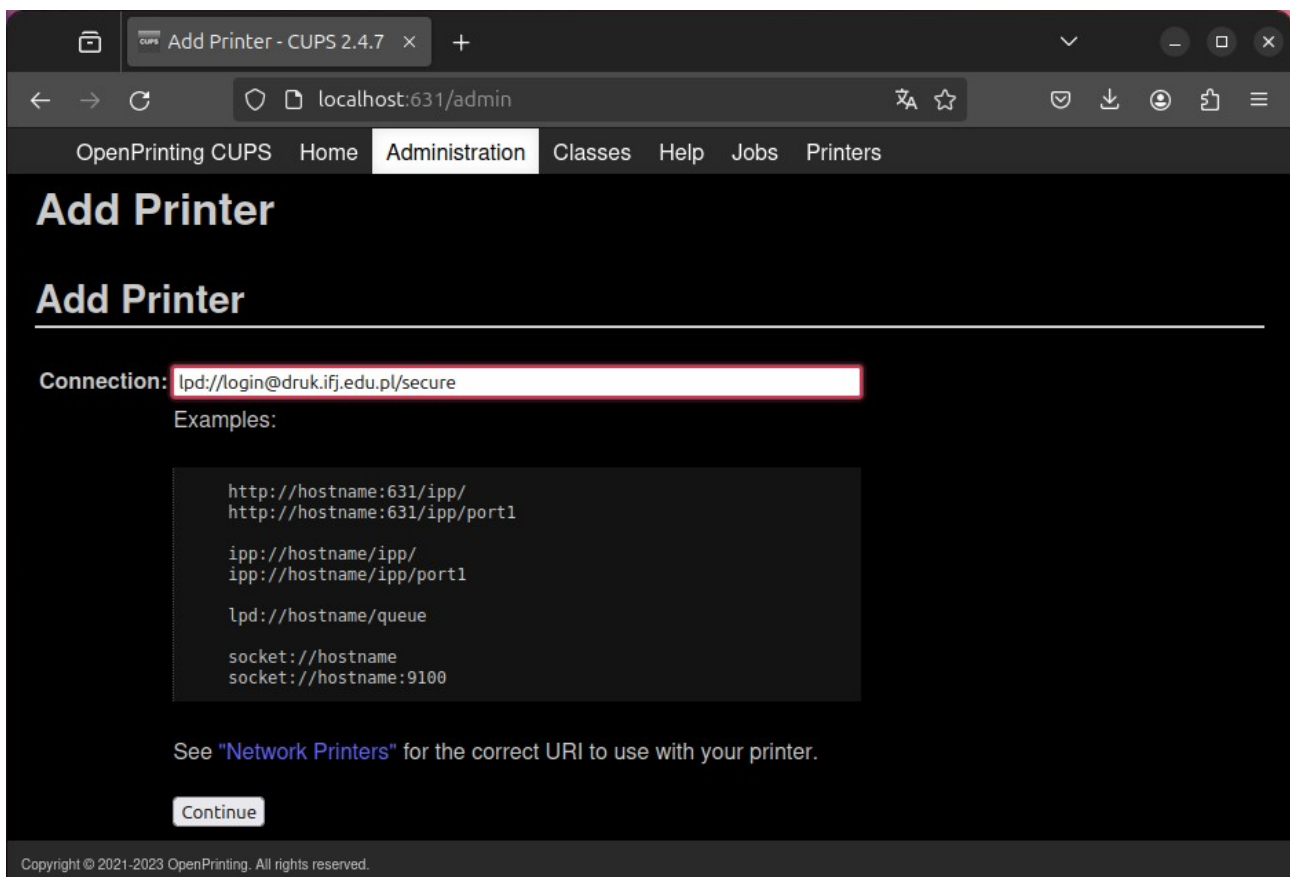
Add Printer - CUPS 2.4.7 ×

localhost:631/admin

OpenPrinting CUPS Home Administration Classes Help Jobs Printers

Add Printer

Add Printer

Connection: lpd://login@druk.ifj.edu.pl/secure

Examples:

http://hostname:631/ipp/
http://hostname:631/ipp/port1

ipp://hostname/ipp/
ipp://hostname/ipp/port1

lpd://hostname/queue

socket://hostname
socket://hostname:9100

See "Network Printers" for the correct URI to use with your printer.

Continue

Copyright © 2021-2023 OpenPrinting. All rights reserved.